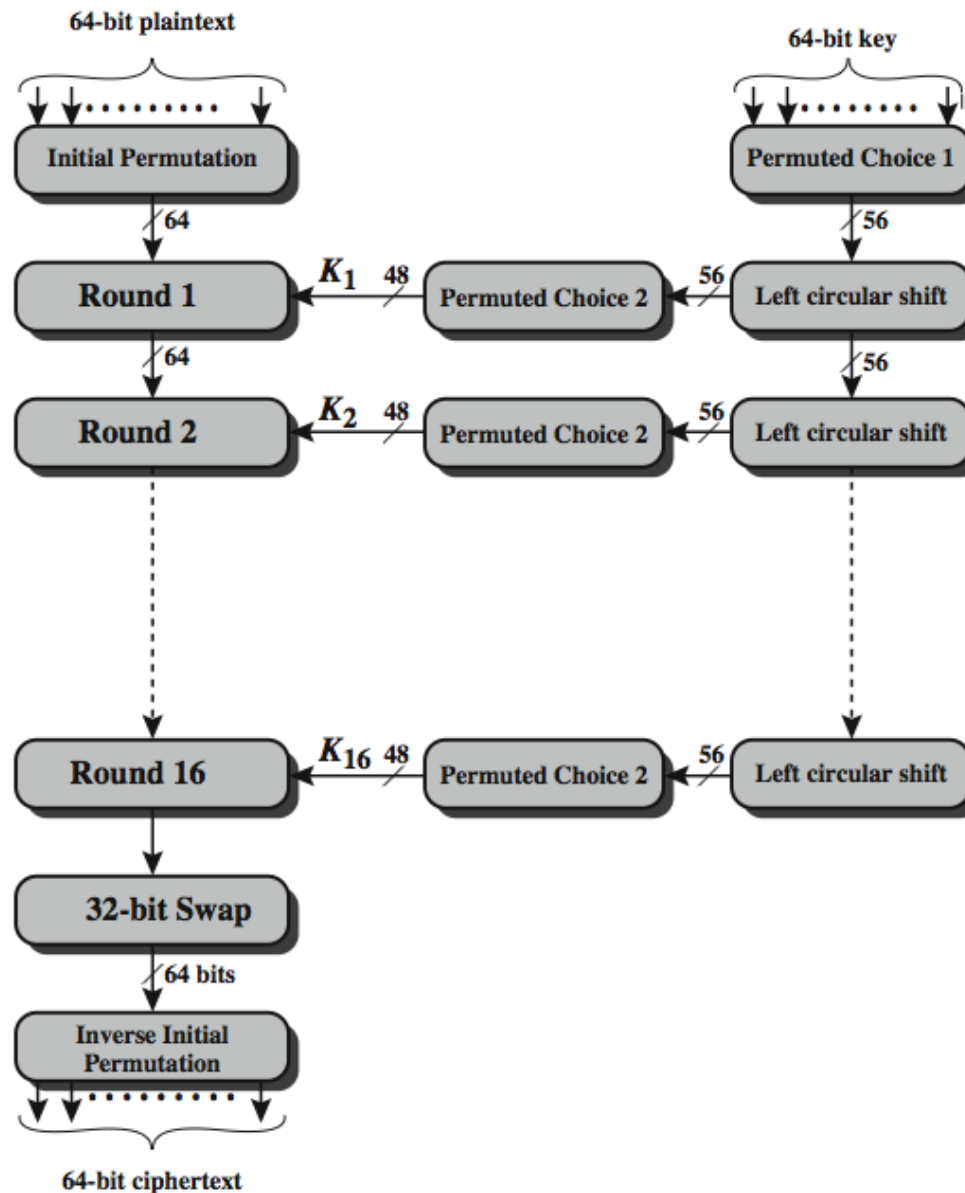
64-bit plaintext

64-bit key

Initial Permutation

Permuted Choice 1

64

56

Round 1

$K_1$ 48

Permuted Choice 2

56

Left circular shift

64

56

Round 2

$K_2$ 48

Permuted Choice 2

56

Left circular shift

Round 16

$K_{16}$ 48

Permuted Choice 2

56

Left circular shift

32-bit Swap

64 bits

Inverse Initial Permutation

64-bit ciphertext